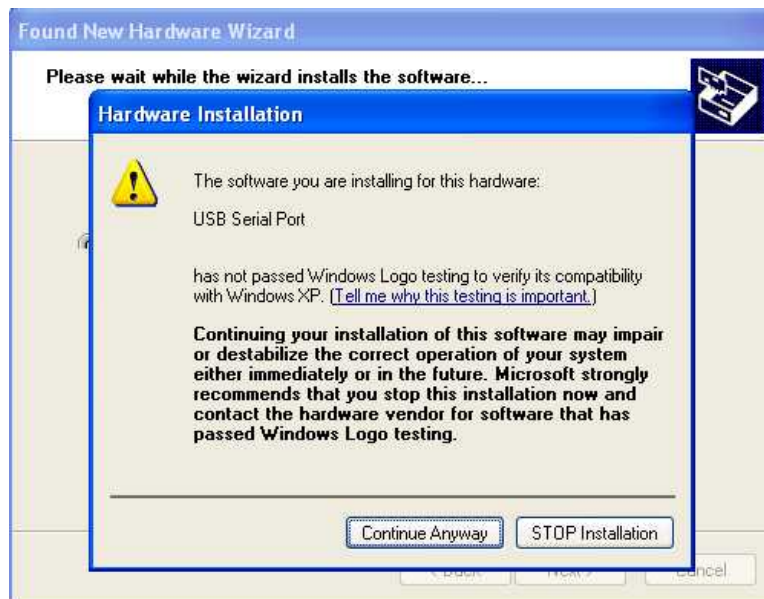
Found New Hardware Wizard

Please wait while the wizard installs the software...

Hardware Installation

The software you are installing for this hardware:

USB Serial Port

has not passed Windows Logo testing to verify its compatibility with Windows XP. (Tell me why this testing is important.)

Continuing your installation of this software may impair or destabilize the correct operation of your system either immediately or in the future. Microsoft strongly recommends that you stop this installation now and contact the hardware vendor for software that has passed Windows Logo testing.

Continue Anyway

STOP Installation

< Back

Next >

Cancel